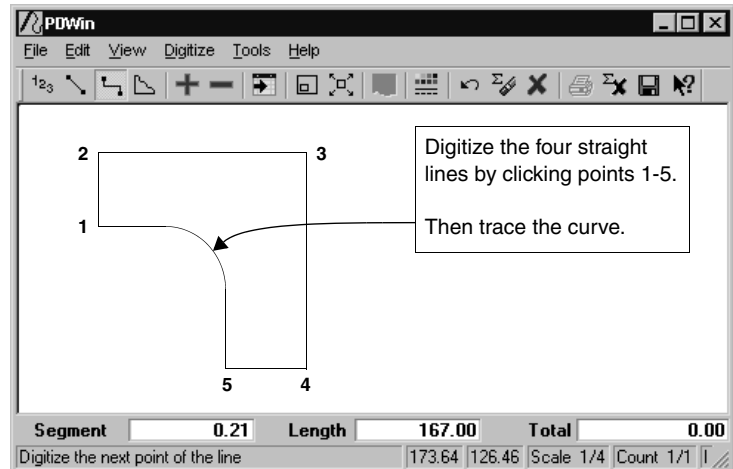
PDWin

File Edit View Digitize Tools Help

$^1 2_3$

2

3

1

5

4

Digitize the four straight lines by clicking points 1-5.

Then trace the curve.

Segment 0.21 Length 167.00 Total 0.00

Digitize the next point of the line 173.64 126.46 Scale 1/4 Count 1/1